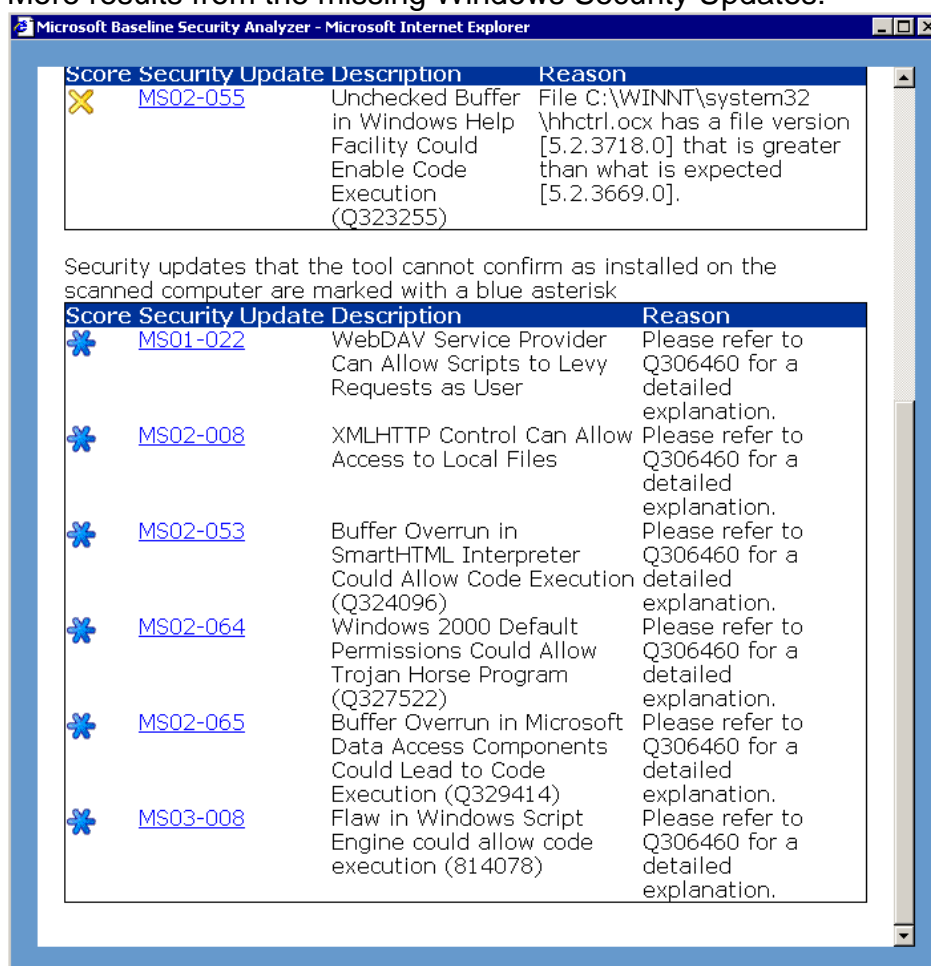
More results from the missing Windows Security Updates:

Microsoft Baseline Security Analyzer - Microsoft Internet Explorer

| Score | Security Update | Description | Reason |
|---|---|---|---|
| | MS02-055 | Unchecked Buffer in Windows Help Facility Could Enable Code Execution (Q323255) | File C:\WINNT\system32 \hhctrl.ocx has a file version [5.2.3718.0] that is greater than what is expected [5.2.3669.0]. |

Security updates that the tool cannot confirm as installed on the scanned computer are marked with a blue asterisk

| Score | Security Update | Description | Reason |
|---|---|---|---|
| | MS01-022 | WebDAV Service Provider Can Allow Scripts to Levy Requests as User | Please refer to Q306460 for a detailed explanation. |
| | MS02-008 | XMLHTTP Control Can Allow Access to Local Files | Please refer to Q306460 for a detailed explanation. |
| | MS02-053 | Buffer Overrun in SmartHTML Interpreter Could Allow Code Execution (Q324096) | Please refer to Q306460 for a detailed explanation. |
| | MS02-064 | Windows 2000 Default Permissions Could Allow Trojan Horse Program (Q327522) | Please refer to Q306460 for a detailed explanation. |
| | MS02-065 | Buffer Overrun in Microsoft Data Access Components Could Lead to Code Execution (Q329414) | Please refer to Q306460 for a detailed explanation. |
| | MS03-008 | Flaw in Windows Script Engine could allow code execution (814078) | Please refer to Q306460 for a detailed explanation. |